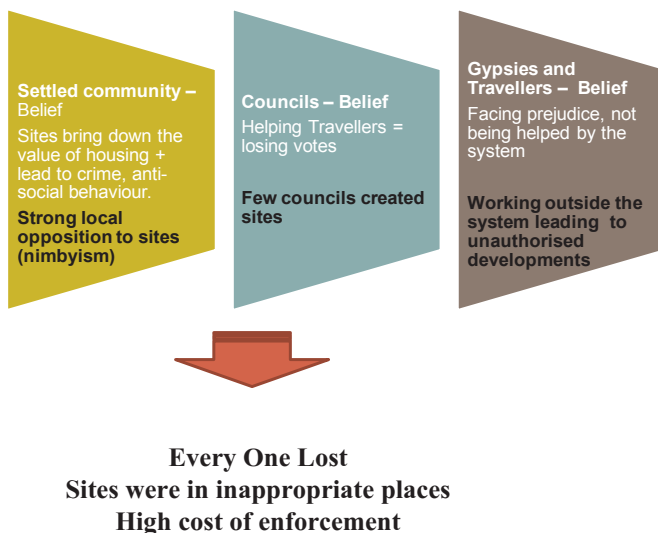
Settled community – Belief

Sites bring down the value of housing + lead to crime, anti-social behaviour.

Strong local opposition to sites (nimbyism)

Councils – Belief

Helping Travellers = losing votes

Few councils created sites

Gypsies and Travellers – Belief

Facing prejudice, not being helped by the system

Working outside the system leading to unauthorised developments

Every One Lost
Sites were in inappropriate places
High cost of enforcement